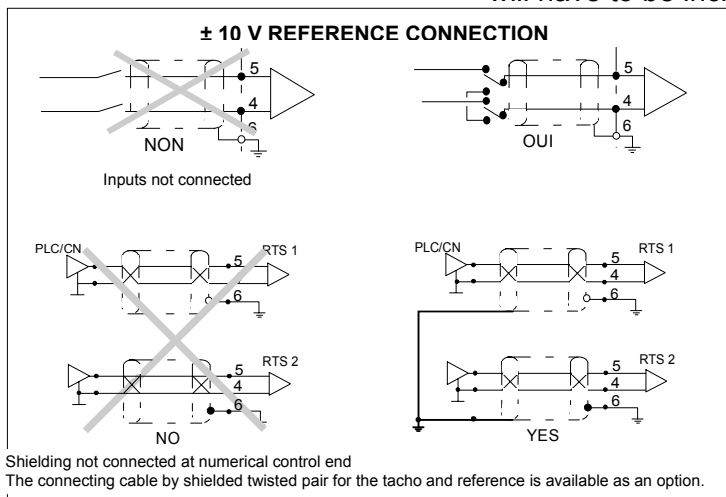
will have to be inc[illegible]

± 10 V REFERENCE CONNECTION

5
4
6
NON

5
4
6
OUI

Inputs not connected

PLC/CN
RTS 1
5
6

RTS 2
5
4
6
NO

PLC/CN
RTS 1
5
4
6

RTS 2
5
4
6
YES

Shielding not connected at numerical control end
The connecting cable by shielded twisted pair for the tacho and reference is available as an option.